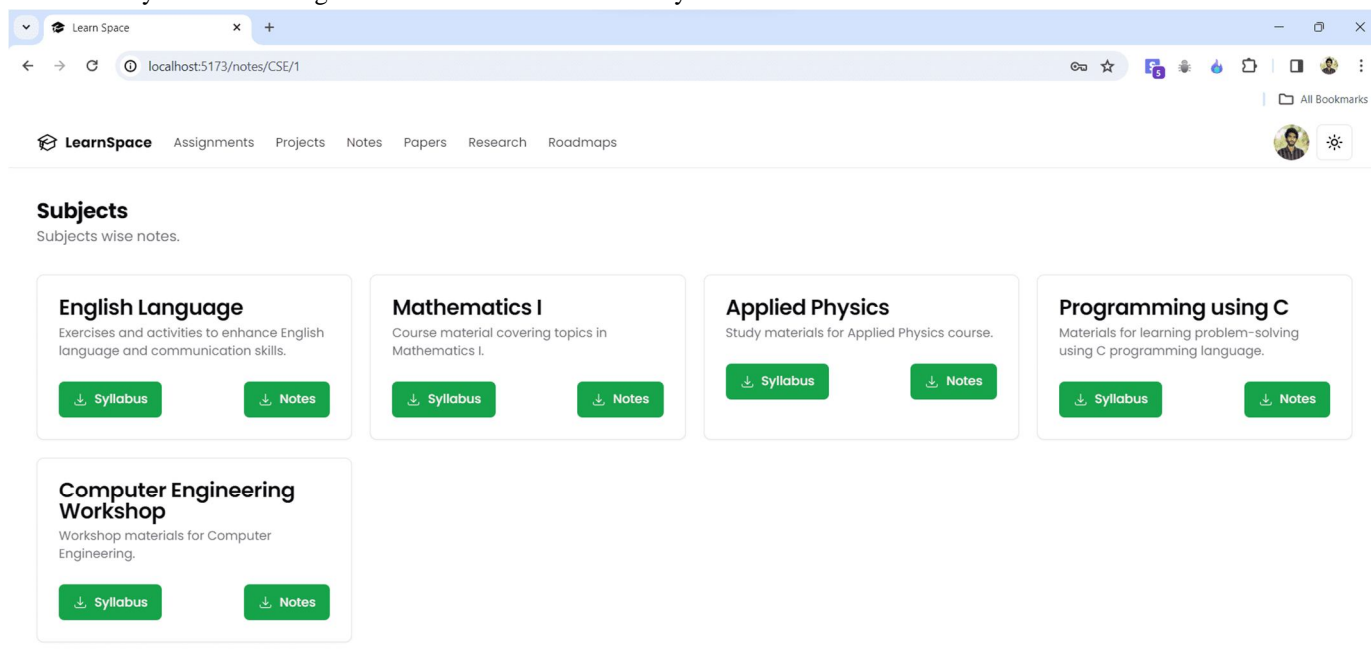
Learn Space

localhost:5173/notes/CSE/1

All Bookmarks

LearnSpace Assignments Projects Notes Papers Research Roadmaps

Subjects
Subjects wise notes.

English Language
Exercises and activities to enhance English language and communication skills.
Syllabus Notes

Mathematics I
Course material covering topics in Mathematics I.
Syllabus Notes

Applied Physics
Study materials for Applied Physics course.
Syllabus Notes

Programming using C
Materials for learning problem-solving using C programming language.
Syllabus Notes

Computer Engineering Workshop
Workshop materials for Computer Engineering.
Syllabus Notes